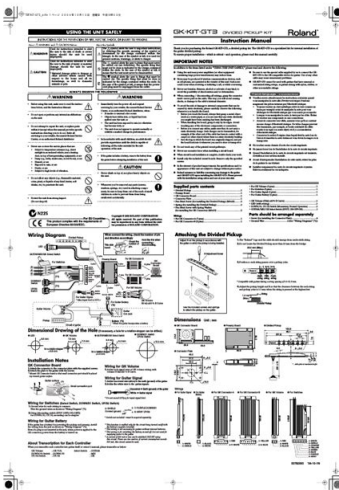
USING THE UNIT SAFELY

WARNING

WARNING

Wiring Diagram

Dimensional Drawing of the Hole

Installation Notes

GK-KIT-GT3 DIVIDED PICKUP KIT

Roland

Instruction Manual

IMPORTANT NOTES

Supplied parts contents

Attaching the Divided Pickup

Dimensions

About Transcription for Each Controller

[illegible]